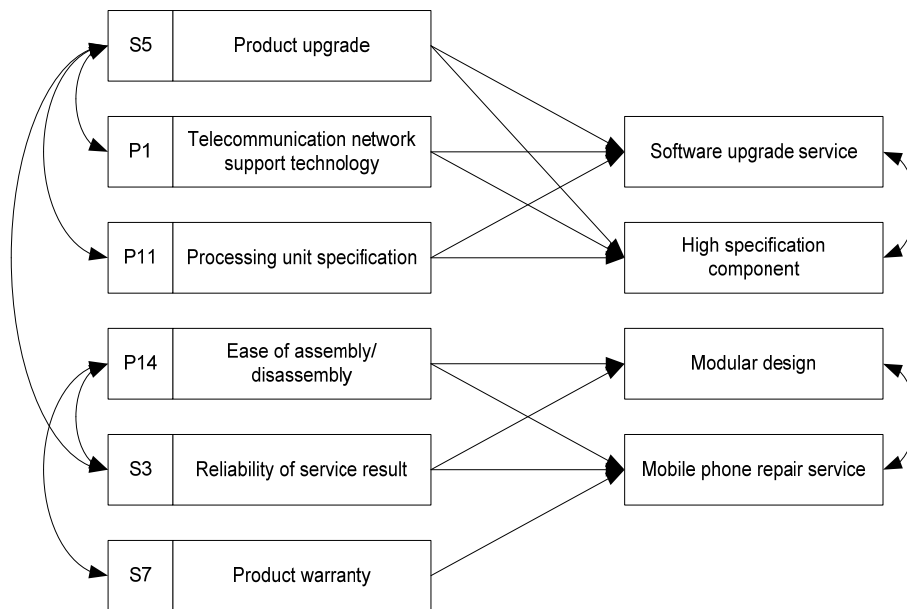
S5 | Product upgrade
P1 | Telecommunication network support technology
P11 | Processing unit specification
P14 | Ease of assembly/ disassembly
S3 | Reliability of service result
S7 | Product warranty

Software upgrade service
High specification component
Modular design
Mobile phone repair service